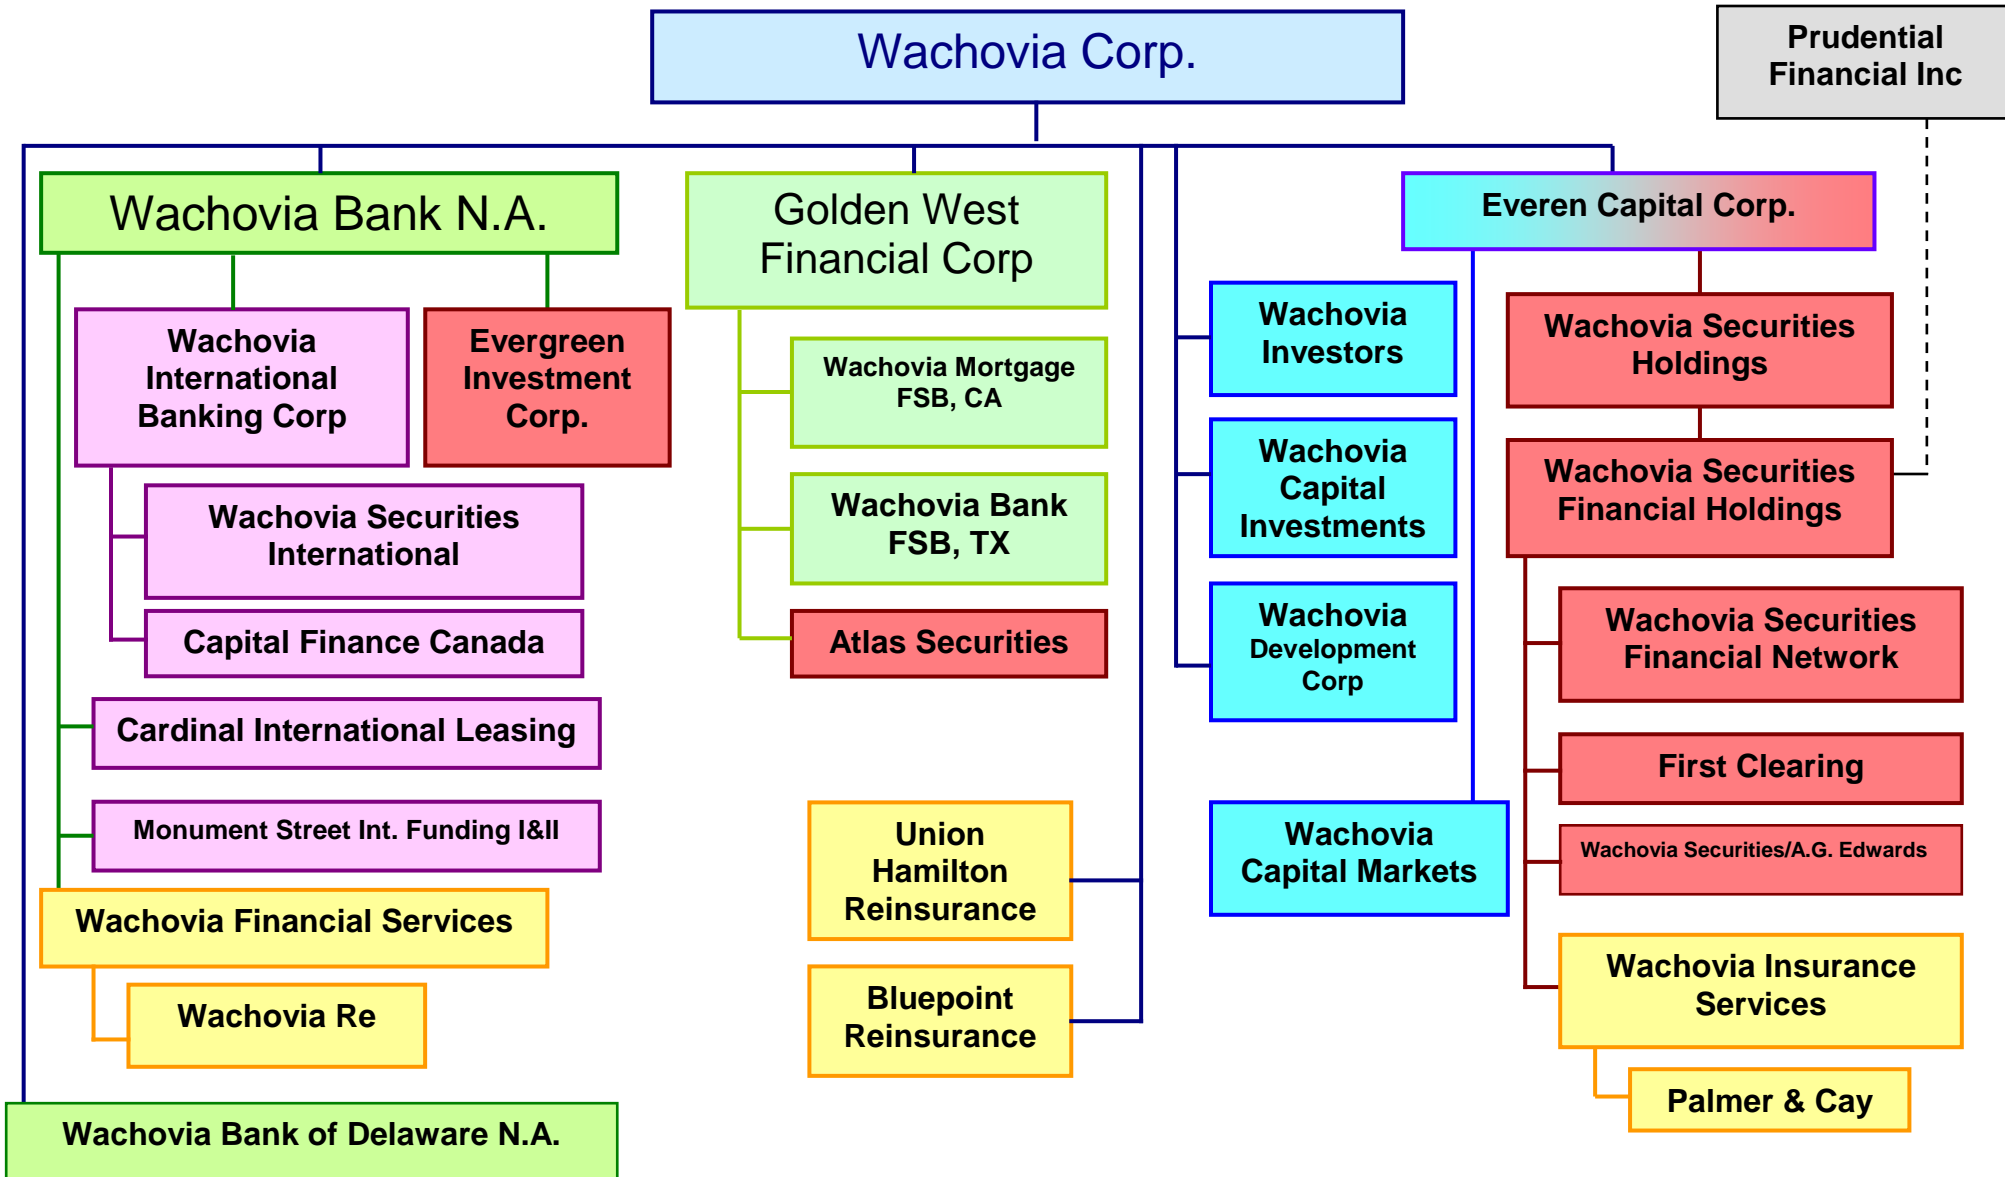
Wachovia Corp.

Prudential Financial Inc

Wachovia Bank N.A.

Wachovia International Banking Corp

Evergreen Investment Corp.

Wachovia Securities International

Capital Finance Canada

Cardinal International Leasing

Monument Street Int. Funding I&II

Wachovia Financial Services

Wachovia Re

Wachovia Bank of Delaware N.A.

Golden West Financial Corp

Wachovia Mortgage FSB, CA

Wachovia Bank FSB, TX

Atlas Securities

Union Hamilton Reinsurance

Bluepoint Reinsurance

Wachovia Investors

Wachovia Capital Investments

Wachovia Development Corp

Wachovia Capital Markets

Everen Capital Corp.

Wachovia Securities Holdings

Wachovia Securities Financial Holdings

Wachovia Securities Financial Network

First Clearing

Wachovia Securities/A.G. Edwards

Wachovia Insurance Services

Palmer & Cay